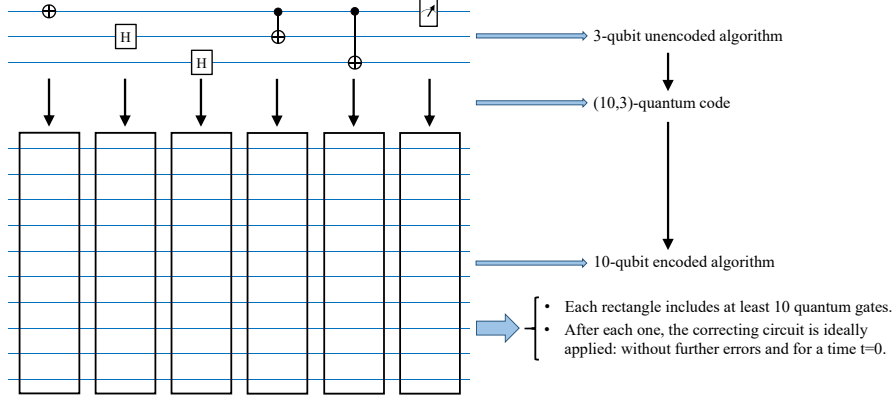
H

H

3-qubit unencoded algorithm

(10,3)-quantum code

10-qubit encoded algorithm

- Each rectangle includes at least 10 quantum gates.
- After each one, the correcting circuit is ideally applied: without further errors and for a time t=0.